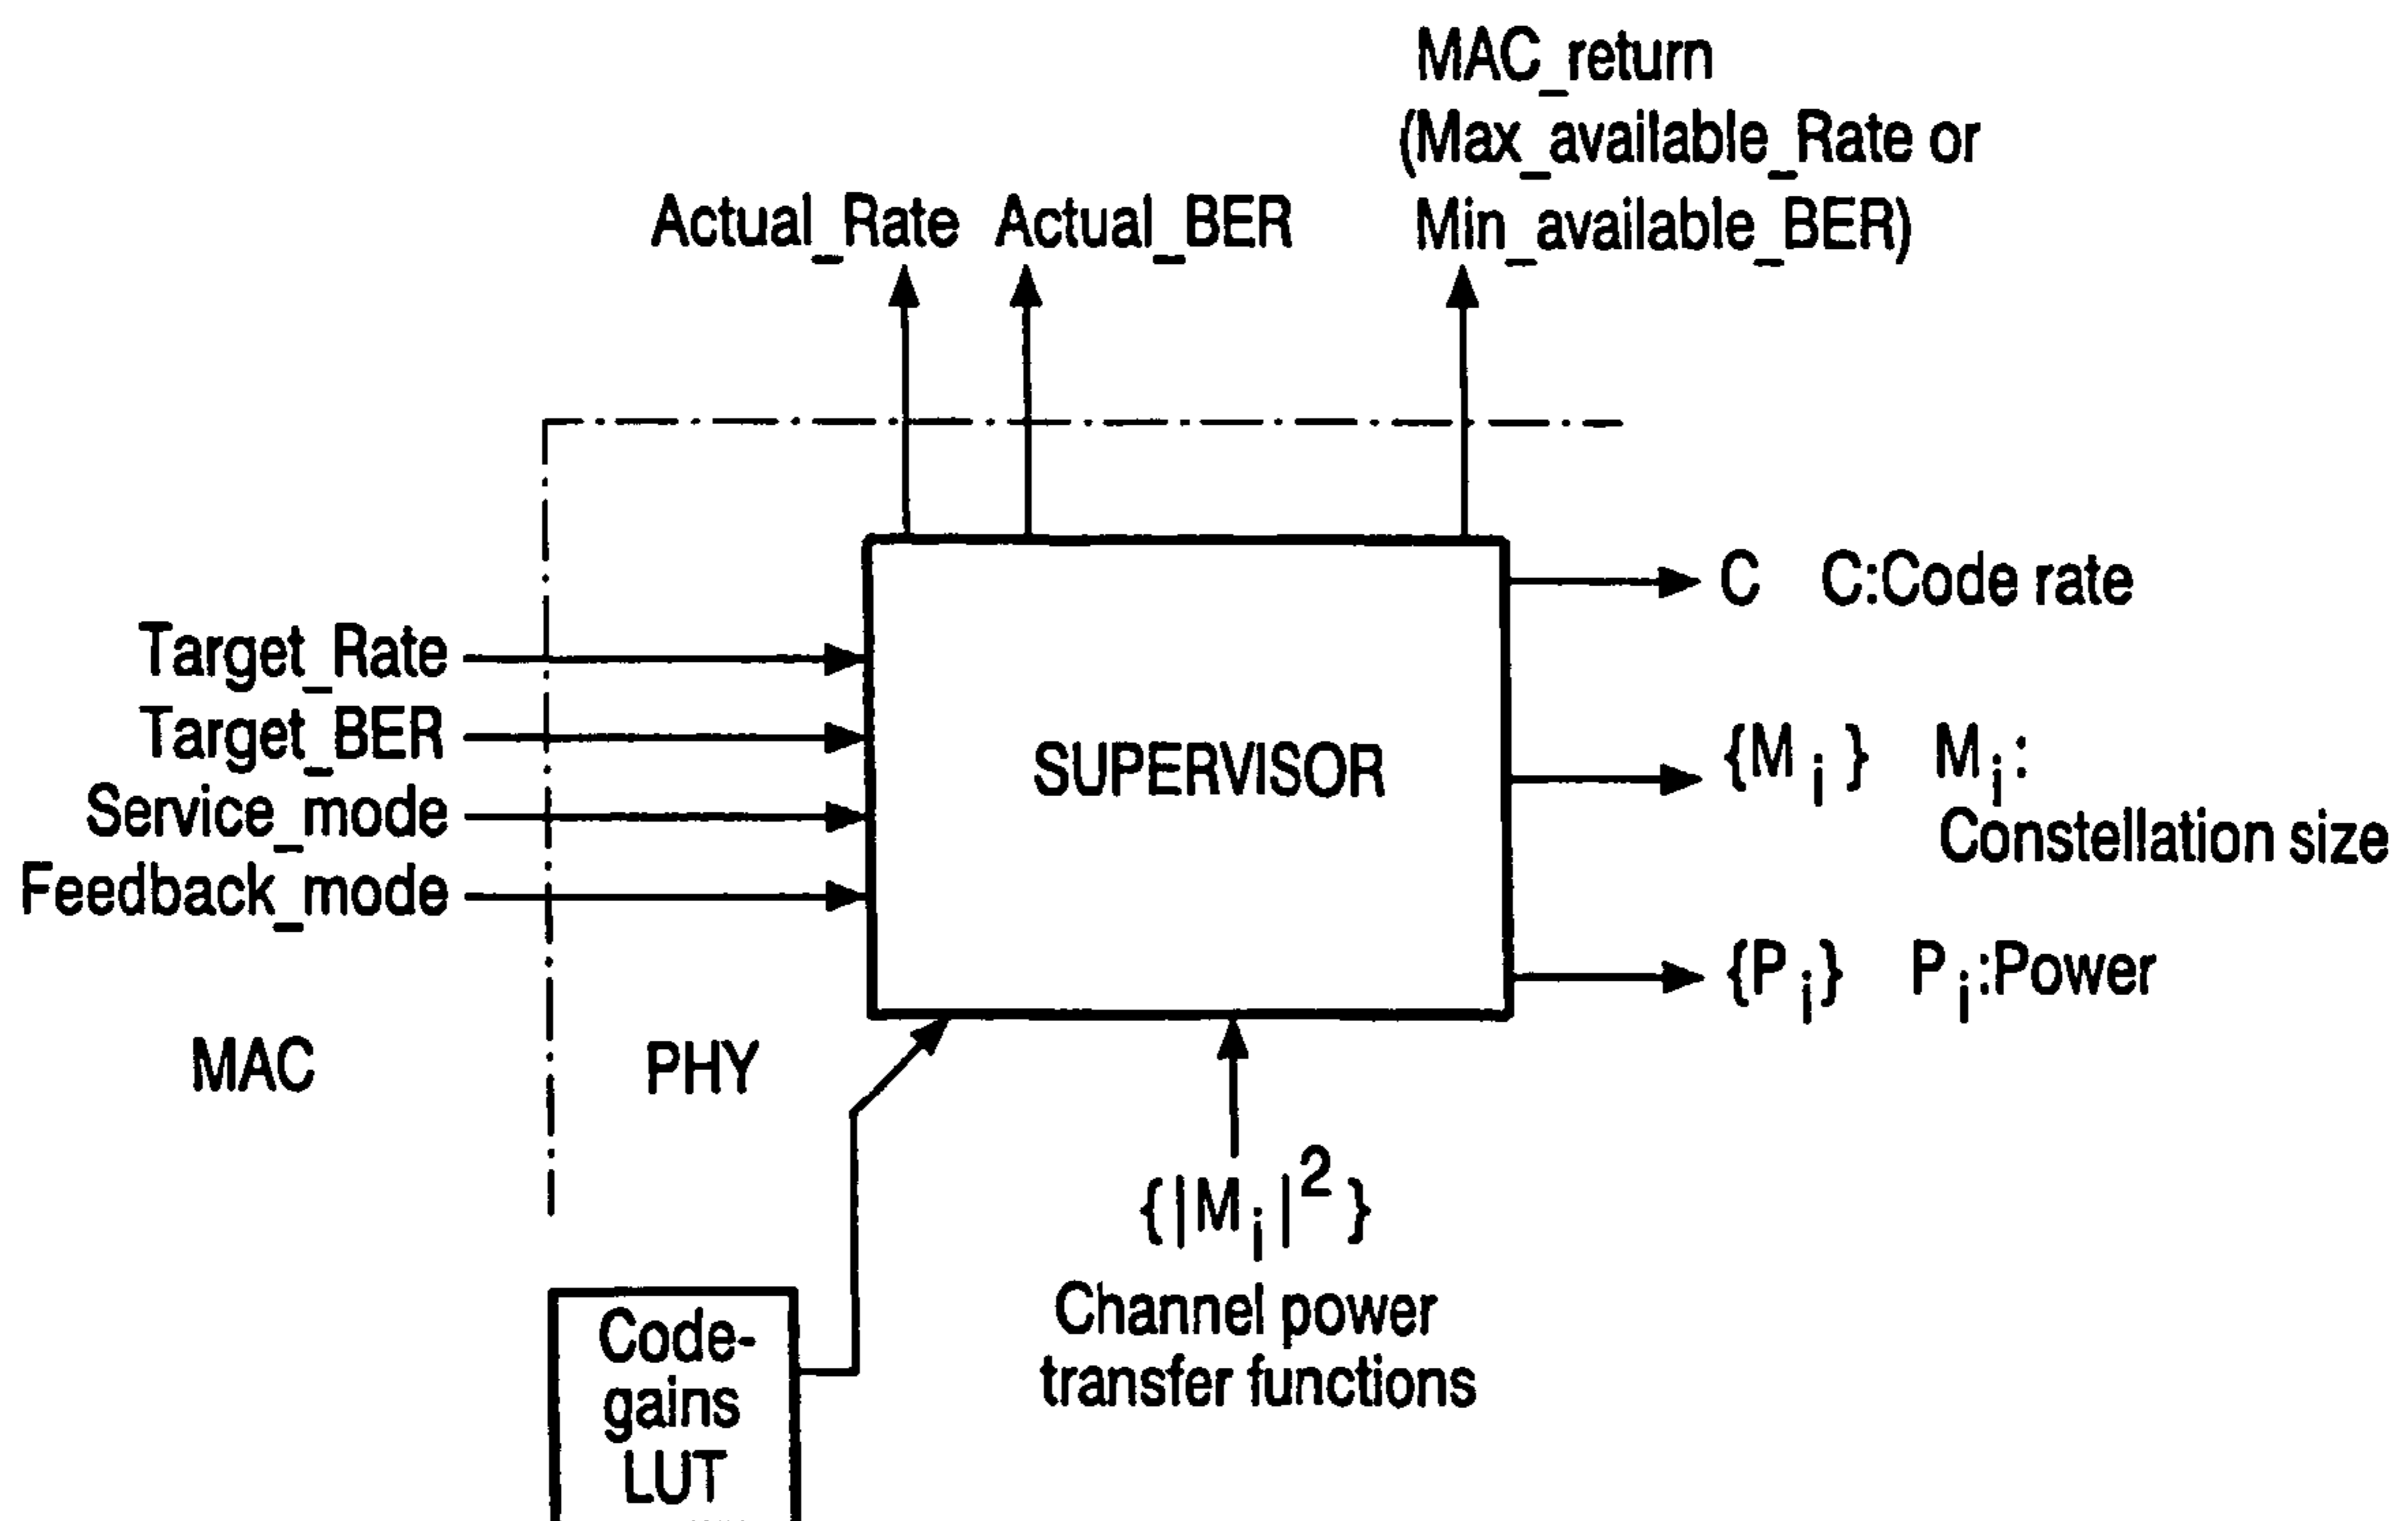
MAC_return
(Max_available_Rate or
Min_available_BER)

Actual_Rate
Actual_BER

Target_Rate
Target_BER
Service_mode
Feedback_mode

SUPERVISOR

C C:Code rate

$\{M_i\}$ $M_i$: Constellation size

$\{P_i\}$ $P_i$:Power

MAC
PHY

$\{|M_i|^2\}$
Channel power transfer functions

Code-gains LUT